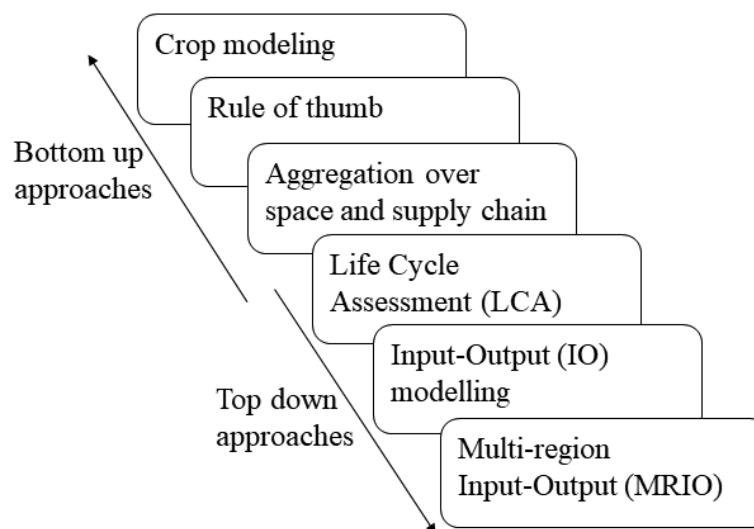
Crop modeling

Rule of thumb

Bottom up approaches

Aggregation over space and supply chain

Life Cycle Assessment (LCA)

Input-Output (IO) modelling

Top down approaches

Multi-region Input-Output (MRIO)